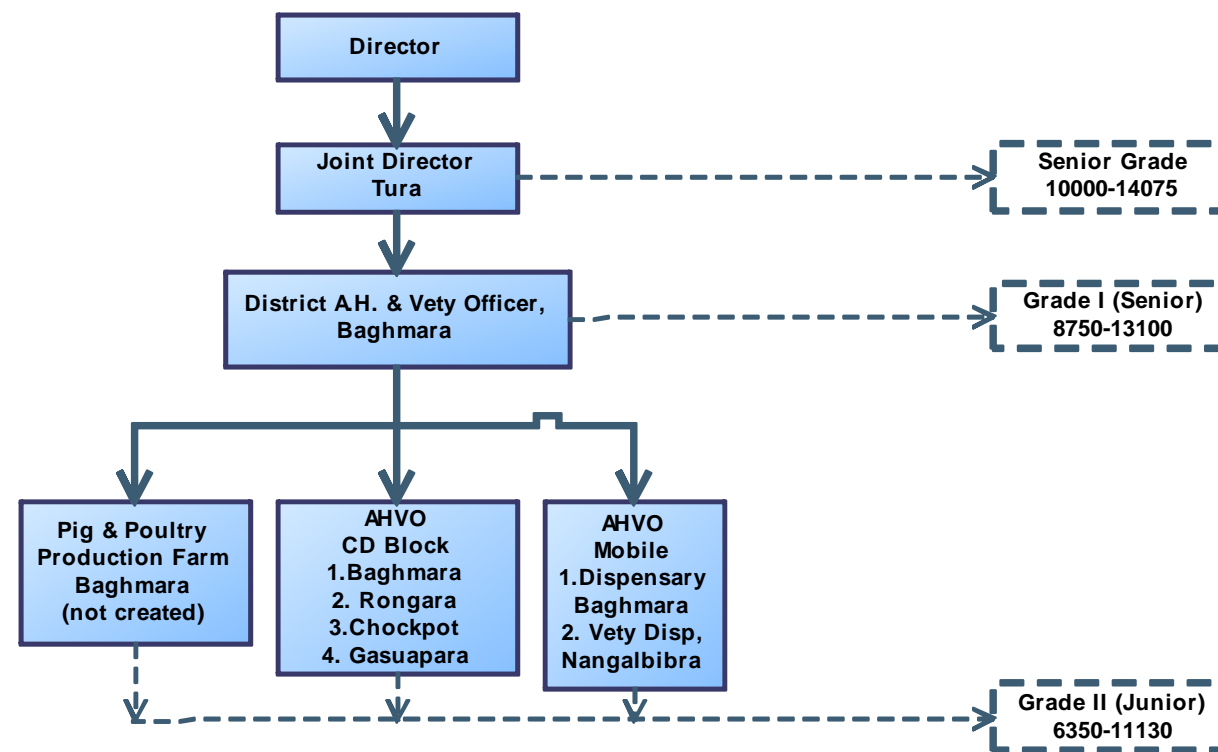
Director

Joint Director
Tura

Senior Grade
10000-14075

District A.H. & Vety Officer,
Baghmara

Grade I (Senior)
8750-13100

Pig & Poultry
Production Farm
Baghmara
(not created)

AHVO
CD Block
1.Baghmara
2. Rongara
3.Chockpot
4. Gasuapara

AHVO
Mobile
1.Dispensary
Baghmara
2. Vety Disp,
Nangalbibra

Grade II (Junior)
6350-11130